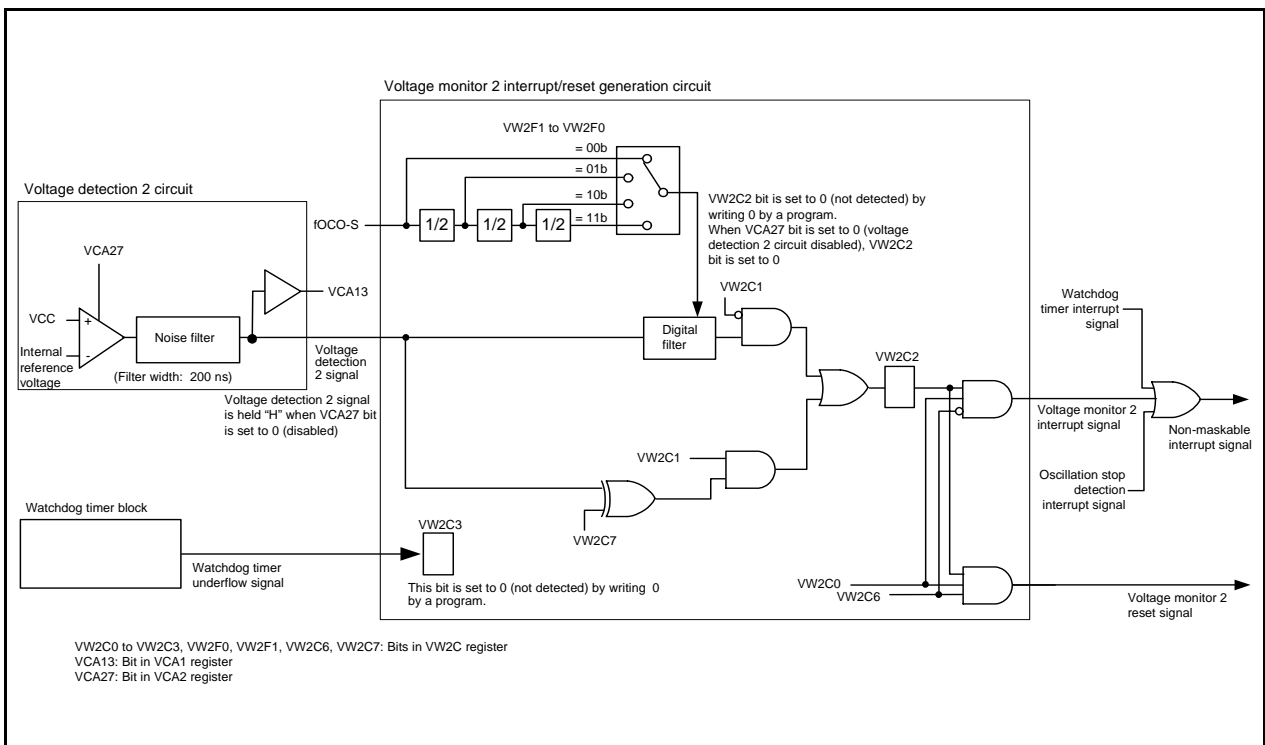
Voltage monitor 2 interrupt/reset generation circuit

VW2F1 to VW2F0

= 00b

= 01b

= 10b

= 11b

Voltage detection 2 circuit

fOCO-S

1/2

1/2

1/2

VW2C2 bit is set to 0 (not detected) by writing 0 by a program.
When VCA27 bit is set to 0 (voltage detection 2 circuit disabled), VW2C2 bit is set to 0

VCA27

VCA13

VCC

+

-

Internal reference voltage

Noise filter

(Filter width: 200 ns)

Voltage detection 2 signal

Digital filter

VW2C1

VW2C2

Watchdog timer interrupt signal

Voltage monitor 2 interrupt signal

Non-maskable interrupt signal

Voltage detection 2 signal is held "H" when VCA27 bit is set to 0 (disabled)

VW2C1

Oscillation stop detection interrupt signal

Watchdog timer block

VW2C7

VW2C3

Watchdog timer underflow signal

This bit is set to 0 (not detected) by writing 0 by a program.

VW2C0

VW2C6

Voltage monitor 2 reset signal

VW2C0 to VW2C3, VW2F0, VW2F1, VW2C6, VW2C7: Bits in VW2C register
VCA13: Bit in VCA1 register
VCA27: Bit in VCA2 register